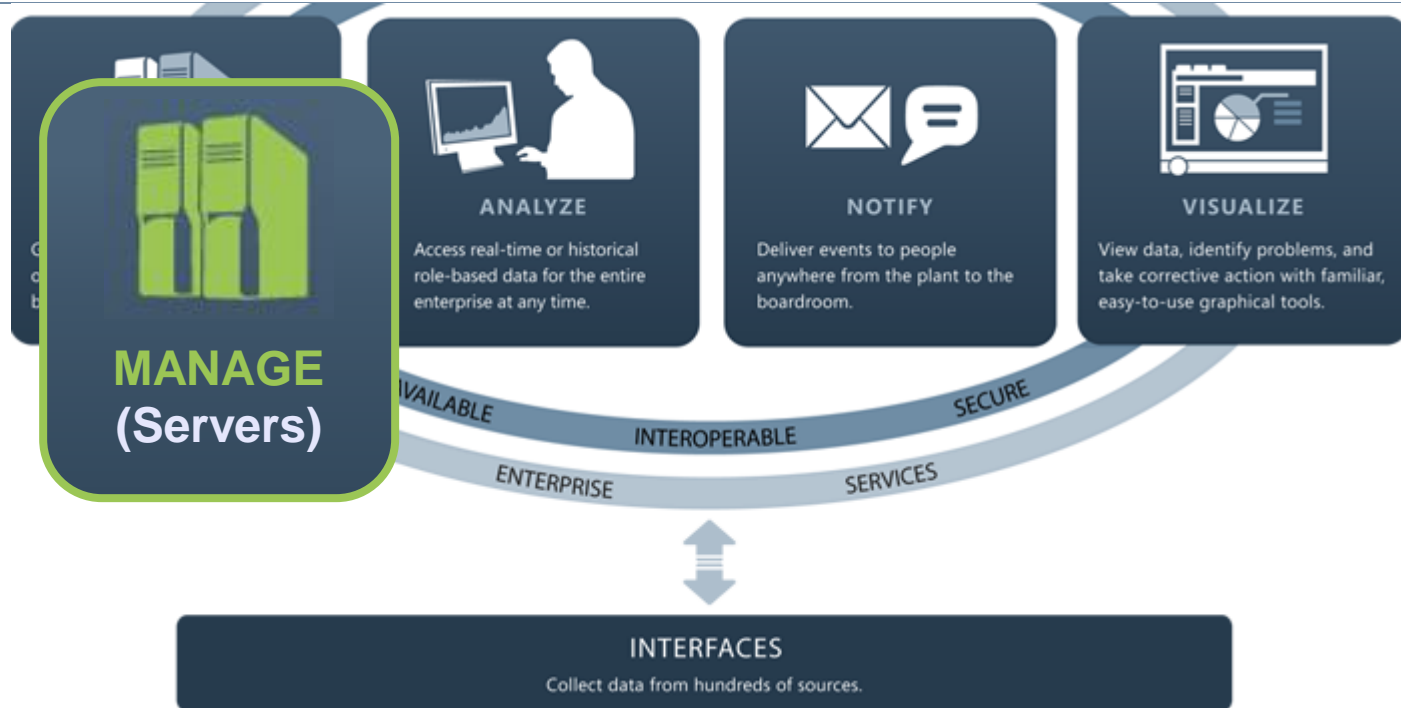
MANAGE
(Servers)

ANALYZE
Access real-time or historical role-based data for the entire enterprise at any time.

NOTIFY
Deliver events to people anywhere from the plant to the boardroom.

VISUALIZE
View data, identify problems, and take corrective action with familiar, easy-to-use graphical tools.

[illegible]VAILABLE
INTEROPERABLE
SECURE
ENTERPRISE
SERVICES

INTERFACES
Collect data from hundreds of sources.